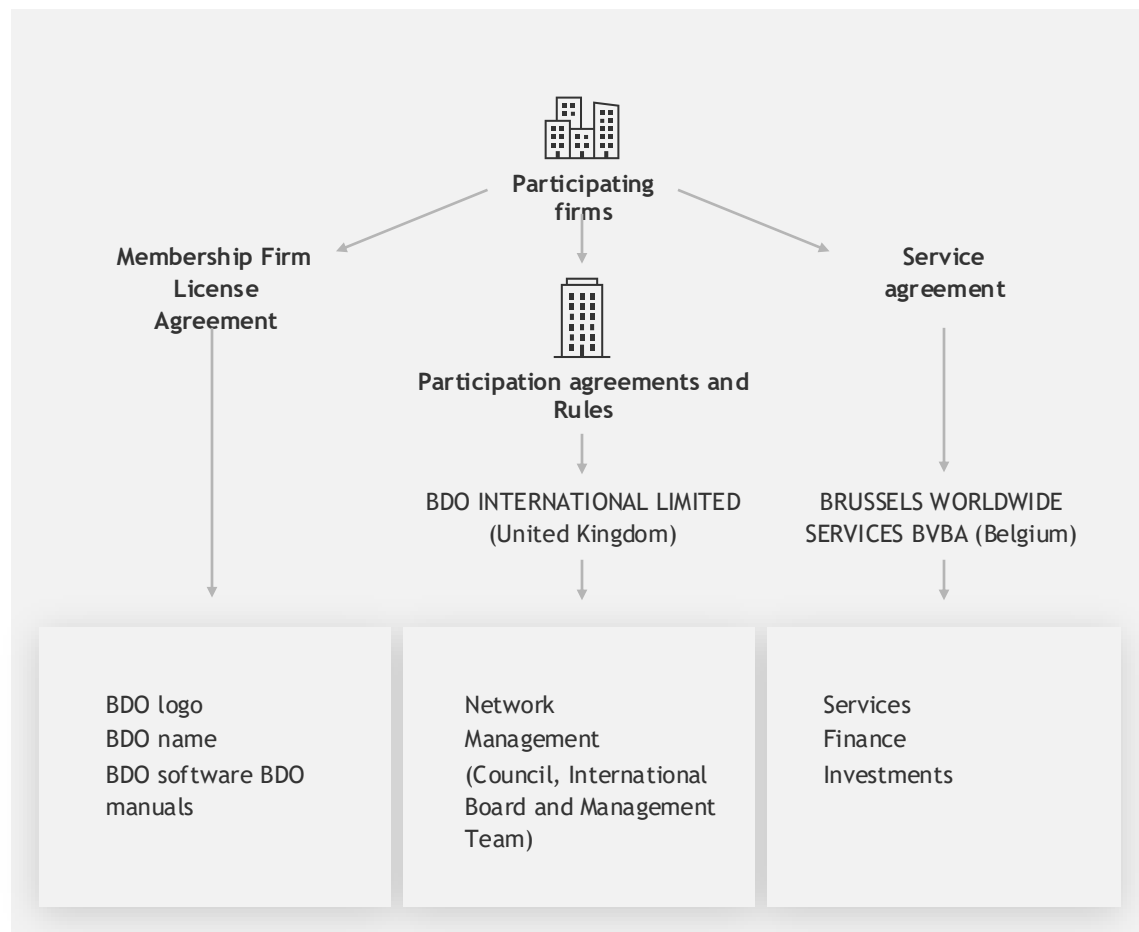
Participating firms

Membership Firm License Agreement

Participation agreements and Rules

Service agreement

BDO INTERNATIONAL LIMITED (United Kingdom)

BRUSSELS WORLDWIDE SERVICES BVBA (Belgium)

BDO logo
BDO name
BDO software BDO manuals

Network Management (Council, International Board and Management Team)

Services
Finance
Investments